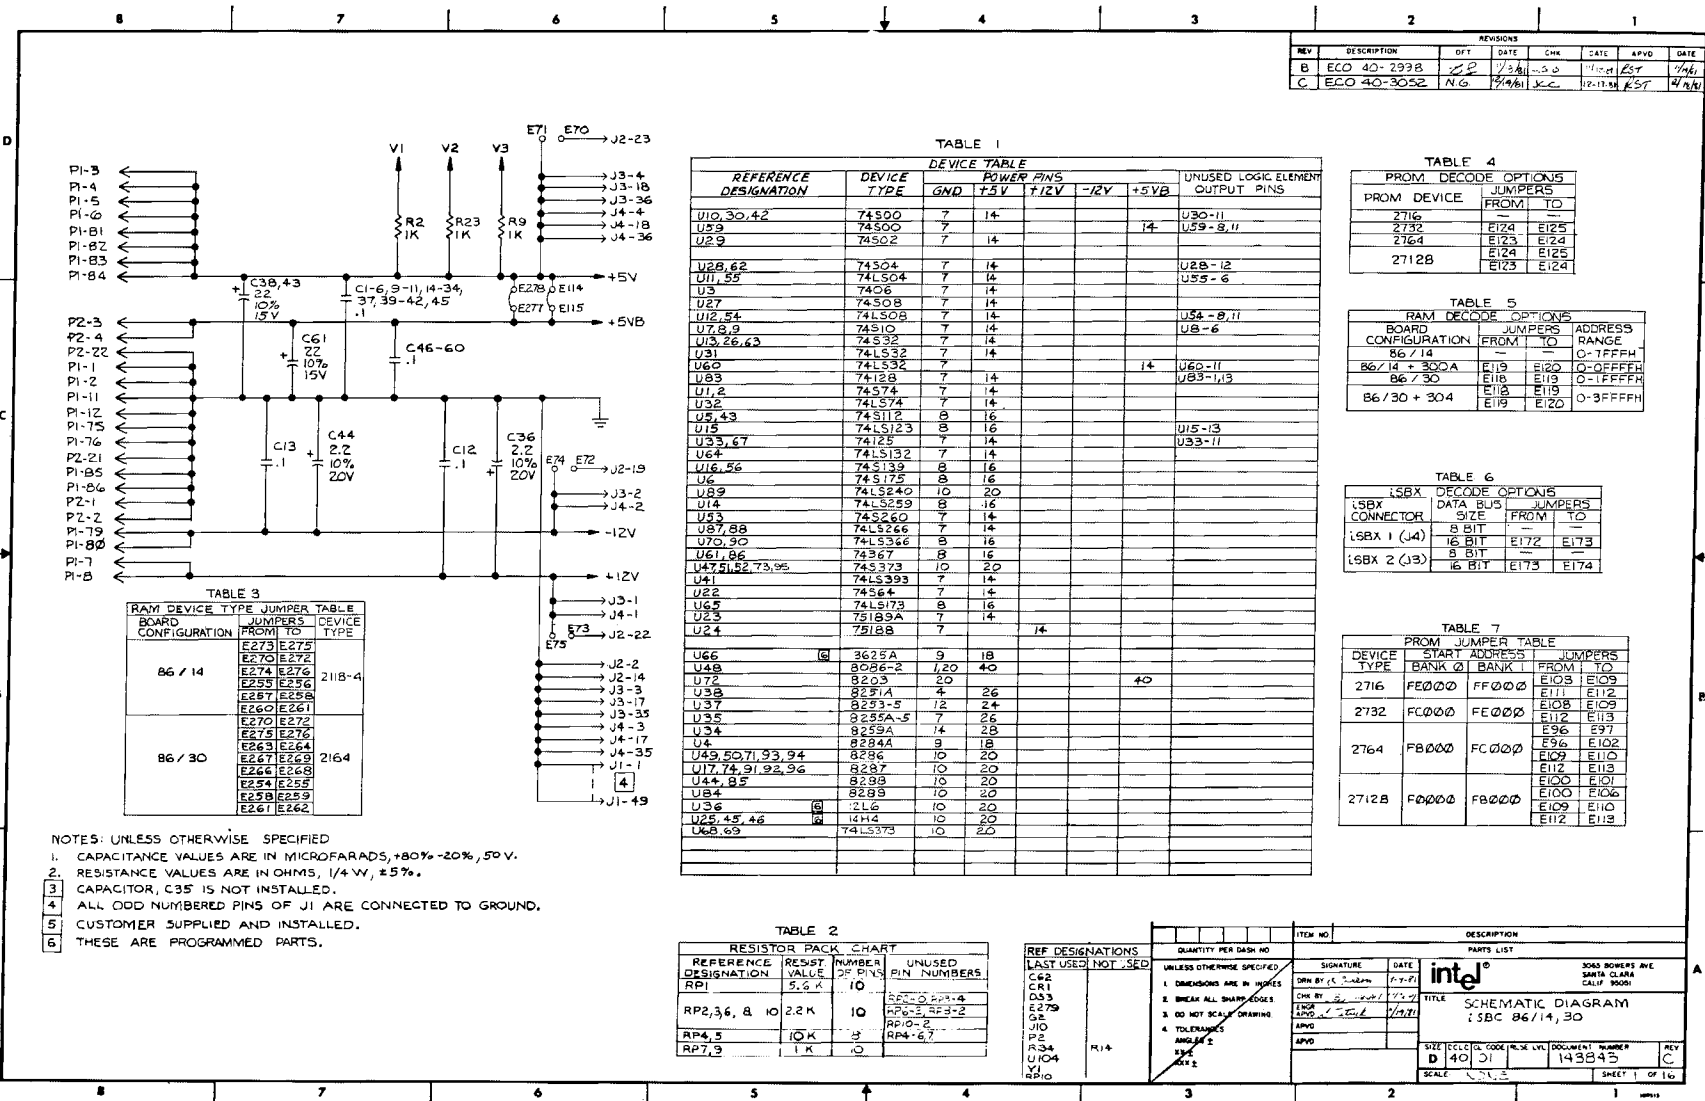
8 7 6 5 4 3 2 1

REVISIONS

| REV | DESCRIPTION | DFT | DATE | CHK | DATE | APVD | DATE |
|---|---|---|---|---|---|---|---|
| B | ECO 40-2938 | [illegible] | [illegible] | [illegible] | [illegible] | KST | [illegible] |
| C | ECO 40-3052 | NG | 9/4/81 | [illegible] | 12-17-81 | KST | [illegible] |

D

P1-3 P1-4 P1-5 P1-6 P1-81 P1-82 P1-83 P1-84

V1 V2 V3 E71 E70 J2-23 J3-4 J3-18 J3-36 J4-4 J4-18 J4-36

R2 1K R23 1K R9 1K

C38,43 22 10% 15V C1-6,9-11,14-34, 37,39-42,45 .1 E278 E114 E277 E115 +5V +5VB

P2-3 P2-4 P2-22 P1-1 P1-2 P1-11 P1-12 P1-75 P1-76 P2-21 P1-85 P1-86 P2-1 P2-2 P1-79 P1-80 P1-7 P1-8

C61 22 10% 15V C46-60 .1

C13 .1 C44 2.2 10% 20V C12 .1 C36 2.2 10% 20V E74 E72 J2-19 J3-2 J4-2 -12V +12V J3-1 J4-1 E73 E75 J2-22 J2-2 J2-14 J3-3 J3-17 J3-35 J4-3 J4-17 J4-35 J1-1 4 J1-49

TABLE 3
RAM DEVICE TYPE JUMPER TABLE

| BOARD CONFIGURATION | JUMPERS FROM | TO | DEVICE TYPE |
|---|---|---|---|
| 86/14 | E273 | E275 | 2118-4 |
| | E270 | E272 | |
| | E274 | E276 | |
| | E255 | E256 | |
| | E257 | E258 | |
| | E260 | E261 | |
| 86/30 | E270 | E272 | 2164 |
| | E275 | E276 | |
| | E263 | E264 | |
| | E267 | E269 | |
| | E266 | E268 | |
| | E254 | E255 | |
| | E258 | E259 | |
| | E261 | E262 | |

NOTES: UNLESS OTHERWISE SPECIFIED
1. CAPACITANCE VALUES ARE IN MICROFARADS, +80% -20%, 50V.
2. RESISTANCE VALUES ARE IN OHMS, 1/4 W, ±5%.
3 CAPACITOR, C35 IS NOT INSTALLED.
4 ALL ODD NUMBERED PINS OF J1 ARE CONNECTED TO GROUND.
5 CUSTOMER SUPPLIED AND INSTALLED.
6 THESE ARE PROGRAMMED PARTS.

TABLE 1
DEVICE TABLE

| REFERENCE DESIGNATION | DEVICE TYPE | GND | +5V | +12V | -12V | +5VB | UNUSED LOGIC ELEMENT OUTPUT PINS |
|---|---|---|---|---|---|---|---|
| U10,30,42 | 74S00 | 7 | 14 | | | | U30-11 |
| U59 | 74S00 | 7 | | | | 14 | U59-8,11 |
| U29 | 74S02 | 7 | 14 | | | | |
| U28,62 | 74S04 | 7 | 14 | | | | U28-12 |
| U11,55 | 74LS04 | 7 | 14 | | | | U55-6 |
| U3 | 7406 | 7 | 14 | | | | |
| U27 | 74S08 | 7 | 14 | | | | |
| U12,54 | 74LS08 | 7 | 14 | | | | U54-8,11 |
| U7,8,9 | 74S10 | 7 | 14 | | | | U8-6 |
| U13,26,63 | 74S32 | 7 | 14 | | | | |
| U31 | 74LS32 | 7 | 14 | | | | |
| U60 | 74LS32 | 7 | | | | 14 | U60-11 |
| U83 | 74128 | 7 | 14 | | | | U83-1,13 |
| U1,2 | 74S74 | 7 | 14 | | | | |
| U32 | 74LS74 | 7 | 14 | | | | |
| U5,43 | 74S112 | 8 | 16 | | | | |
| U15 | 74LS123 | 8 | 16 | | | | U15-13 |
| U33,67 | 74125 | 7 | 14 | | | | U33-11 |
| U64 | 74LS132 | 7 | 14 | | | | |
| U16,56 | 74S139 | 8 | 16 | | | | |
| U6 | 74S175 | 8 | 16 | | | | |
| U89 | 74LS240 | 10 | 20 | | | | |
| U14 | 74LS259 | 8 | 16 | | | | |
| U53 | 74S260 | 7 | 14 | | | | |
| U87,88 | 74LS266 | 7 | 14 | | | | |
| U70,90 | 74LS366 | 8 | 16 | | | | |
| U61,86 | 74367 | 8 | 16 | | | | |
| U47,51,52,73,95 | 74S373 | 10 | 20 | | | | |
| U41 | 74LS393 | 7 | 14 | | | | |
| U22 | 74S64 | 7 | 14 | | | | |
| U65 | 74LS173 | 8 | 16 | | | | |
| U23 | 75189A | 7 | 14 | | | | |
| U24 | 75188 | 7 | | 14 | | | |
| U66 6 | 3625A | 9 | 18 | | | | |
| U48 | 8086-2 | 1,20 | 40 | | | | |
| U72 | 8203 | 20 | | | | 40 | |
| U38 | 8251A | 4 | 26 | | | | |
| U37 | 8253-5 | 12 | 24 | | | | |
| U35 | 8255A-5 | 7 | 26 | | | | |
| U34 | 8259A | 14 | 28 | | | | |
| U4 | 8284A | 9 | 18 | | | | |
| U49,50,71,93,94 | 8286 | 10 | 20 | | | | |
| U17,74,91,92,96 | 8287 | 10 | 20 | | | | |
| U44,85 | 8288 | 10 | 20 | | | | |
| U84 | 8289 | 10 | 20 | | | | |
| U36 6 | 2L6 | 10 | 20 | | | | |
| U25,45,46 6 | 14H4 | 10 | 20 | | | | |
| U68,69 | 74LS373 | 10 | 20 | | | | |

TABLE 4
PROM DECODE OPTIONS

| PROM DEVICE | JUMPERS FROM | TO |
|---|---|---|
| 2716 | — | — |
| 2732 | E124 | E125 |
| 2764 | E123 | E124 |
| 27128 | E124 | E125 |
| | E123 | E124 |

TABLE 5
RAM DECODE OPTIONS

| BOARD CONFIGURATION | JUMPERS FROM | TO | ADDRESS RANGE |
|---|---|---|---|
| 86/14 | — | — | 0-7FFFH |
| 86/14 + 300A | E119 | E120 | 0-0FFFFH |
| 86/30 | E118 | E119 | 0-1FFFFH |
| 86/30 + 304 | E118 | E119 | 0-3FFFFH |
| | E119 | E120 | |

TABLE 6
iSBX DECODE OPTIONS

| iSBX CONNECTOR | DATA BUS SIZE | JUMPERS FROM | TO |
|---|---|---|---|
| iSBX 1 (J4) | 8 BIT | — | — |
| | 16 BIT | E172 | E173 |
| iSBX 2 (J3) | 8 BIT | — | — |
| | 16 BIT | E173 | E174 |

TABLE 7
PROM JUMPER TABLE

| DEVICE TYPE | START ADDRESS BANK Ø | BANK 1 | JUMPERS FROM | TO |
|---|---|---|---|---|
| 2716 | FEØØØ | FFØØØ | E108 | E109 |
| | | | E111 | E112 |
| 2732 | FCØØØ | FEØØØ | E108 | E109 |
| | | | E112 | E113 |
| 2764 | F8ØØØ | FCØØØ | E96 | E97 |
| | | | E96 | E102 |
| | | | E109 | E110 |
| | | | E112 | E113 |
| 27128 | FØØØØ | F8ØØØ | E100 | E101 |
| | | | E100 | E106 |
| | | | E109 | E110 |
| | | | E112 | E113 |

TABLE 2
RESISTOR PACK CHART

| REFERENCE DESIGNATION | RESIST VALUE | NUMBER OF PINS | UNUSED PIN NUMBERS |
|---|---|---|---|
| RP1 | 5.6K | 10 | |
| RP2,3,6,8,10 | 2.2K | 10 | RP2-6, RP3-4, RP6-5, RP8-2, RP10-2 |
| RP4,5 | 10K | 8 | RP4-6,7 |
| RP7,9 | 1K | 10 | |

REF DESIGNATIONS
LAST USED: C62 CR1 DS3 E279 G2 J10 P2 R34 U104 Y1 RP10
NOT USED: R14

QUANTITY PER DASH NO
UNLESS OTHERWISE SPECIFIED
1. DIMENSIONS ARE IN INCHES
2. BREAK ALL SHARP EDGES
3. DO NOT SCALE DRAWING
4. TOLERANCES
ANGLES ±
.XX ±
.XXX ±

ITEM NO DESCRIPTION
PARTS LIST
SIGNATURE DATE
DRN BY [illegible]
CHK BY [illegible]
ENGR APVD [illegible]
APVD
APVD

intel®
3065 BOWERS AVE SANTA CLARA CALIF 95051
TITLE SCHEMATIC DIAGRAM iSBC 86/14,30
SIZE D CCLC 40 CL CODE 01 DOCUMENT NUMBER 143843 REV C
SCALE NONE SHEET 1 OF 16

A B C D